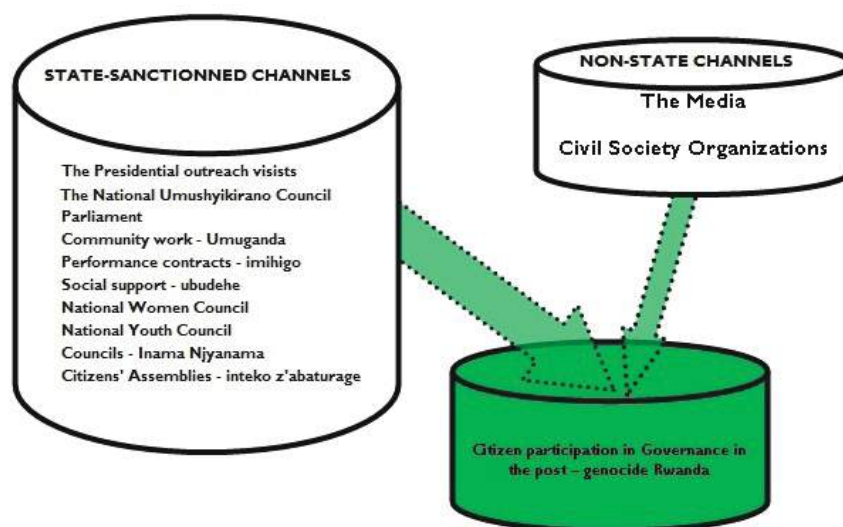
STATE-SANCTIONNED CHANNELS

The Presidential outreach visists
The National Umushyikirano Council
Parliament
Community work - Umuganda
Performance contracts - imihigo
Social support - ubudehe
National Women Council
National Youth Council
Councils - Inama Njyanama
Citizens' Assemblies - inteko z'abaturage

NON-STATE CHANNELS

The Media

Civil Society Organizations

Citizen participation in Governance in the post – genocide Rwanda